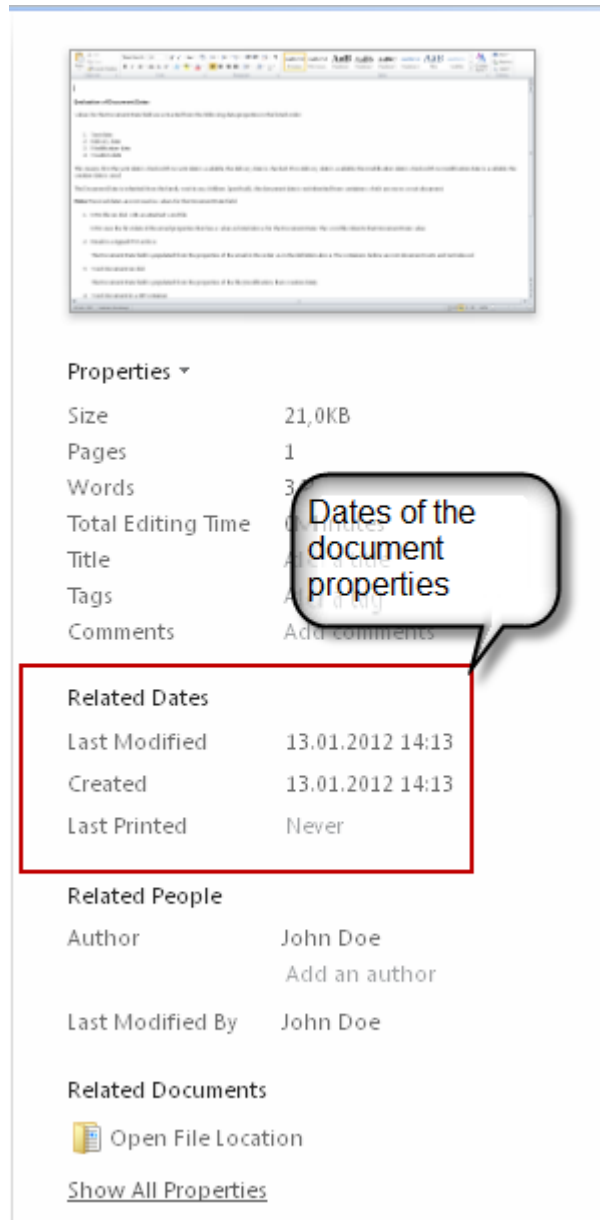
Properties ▾

Size 21,0KB

Pages 1

Words 3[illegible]

Total Editing Time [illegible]

Title Add a title

Tags Add a tag

Comments Add comments

Dates of the document properties

Related Dates

Last Modified 13.01.2012 14:13

Created 13.01.2012 14:13

Last Printed Never

Related People

Author John Doe

Add an author

Last Modified By John Doe

Related Documents

Open File Location

Show All Properties